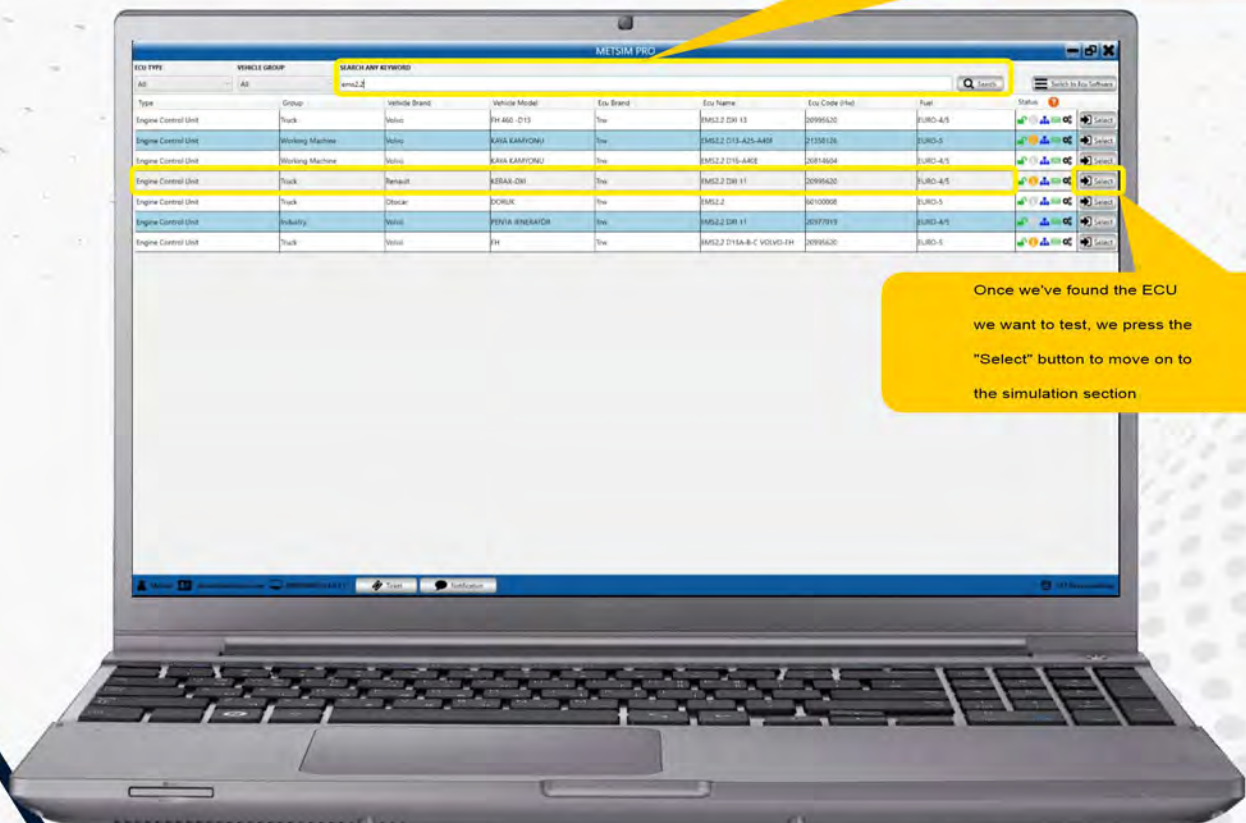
METSIM PRO

ECU TYPE
All
VEHICLE GROUP
All
SEARCH ANY KEYWORD
ems2.2
Search
Switch to Ecu Software

| Type | Group | Vehicle Brand | Vehicle Model | Ecu Brand | Ecu Name | Ecu Code (Hw) | Fuel | Status | |
|---|---|---|---|---|---|---|---|---|---|
| Engine Control Unit | Truck | Volvo | FH 460 -D13 | Trw | EMS2.2 DXI 13 | 20995620 | EURO-4/5 | | Select |
| Engine Control Unit | Working Machine | Volvo | KAYA KAMYONU | Trw | EMS2.2 D13-A25-A40F | 21358126 | EURO-5 | | Select |
| Engine Control Unit | Working Machine | Volvo | KAYA KAMYONU | Trw | EMS2.2 D16-A40E | 20814604 | EURO-4/5 | | Select |
| Engine Control Unit | Truck | Renault | KERAX-DXI | Trw | EMS2.2 DXI 11 | 20995620 | EURO-4/5 | | Select |
| Engine Control Unit | Truck | Otocar | DORUK | Trw | EMS2.2 | 60100008 | EURO-5 | | Select |
| Engine Control Unit | Industry | Volvo | PENTA JENERATÖR | Trw | EMS2.2 DXI 11 | 20977919 | EURO-4/5 | | Select |
| Engine Control Unit | Truck | Volvo | FH | Trw | EMS2.2 D16A-B-C VOLVO-FH | 20995620 | EURO-5 | | Select |

Once we've found the ECU we want to test, we press the "Select" button to move on to the simulation section

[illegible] Ticket Notification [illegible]